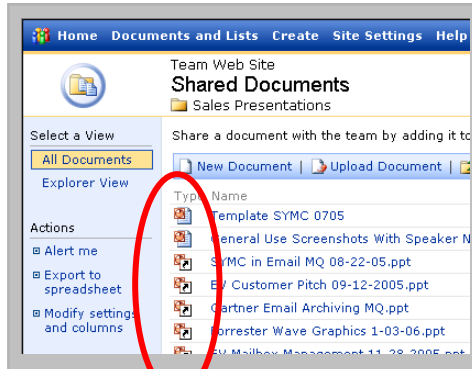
Home Documents and Lists Create Site Settings Help

Team Web Site
Shared Documents
Sales Presentations

Select a View
All Documents
Explorer View

Actions
Alert me
Export to spreadsheet
Modify settings and columns

Share a document with the team by adding it to

New Document | Upload Document |

Type Name
Template SYMC 0705
General Use Screenshots With Speaker N
SYMC in Email MQ 08-22-05.ppt
EV Customer Pitch 09-12-2005.ppt
Gartner Email Archiving MQ.ppt
Forrester Wave Graphics 1-03-06.ppt
EV Mailbox Management 11-28-2005.ppt